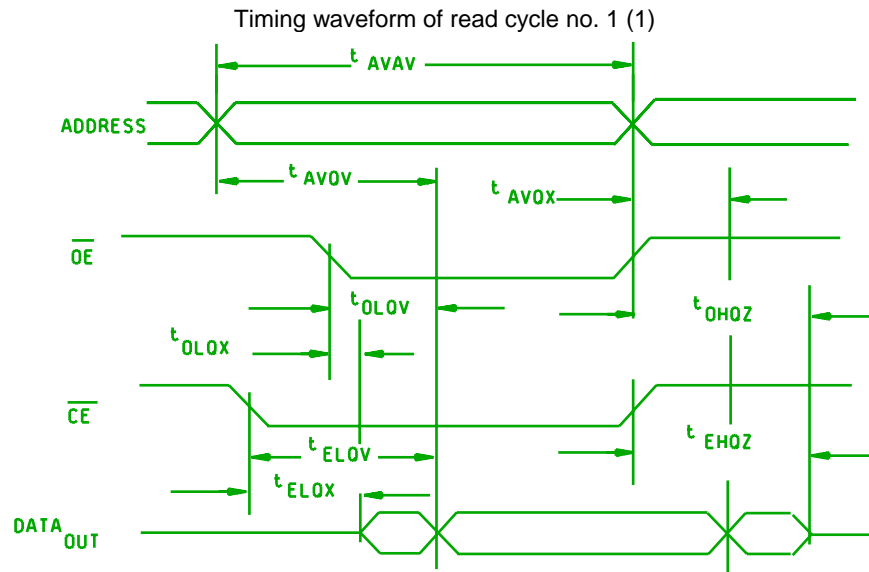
Timing waveform of read cycle no. 1 (1)

$t_{AVAV}$

ADDRESS

$t_{AVOV}$

$t_{AVQX}$

$\overline{OE}$

$t_{OLOV}$

$t_{OHOZ}$

$t_{OLOX}$

$\overline{CE}$

$t_{EHOZ}$

$t_{ELOV}$

$t_{ELOX}$

$DATA_{OUT}$